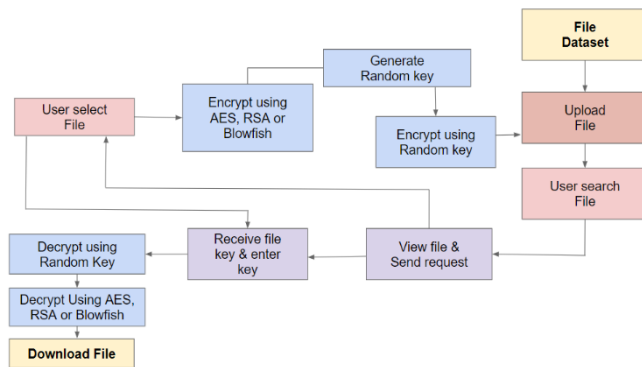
File Dataset

Generate Random key

User select File

Encrypt using AES, RSA or Blowfish

Encrypt using Random key

Upload File

User search File

Decrypt using Random Key

Receive file key & enter key

View file & Send request

Decrypt Using AES, RSA or Blowfish

Download File